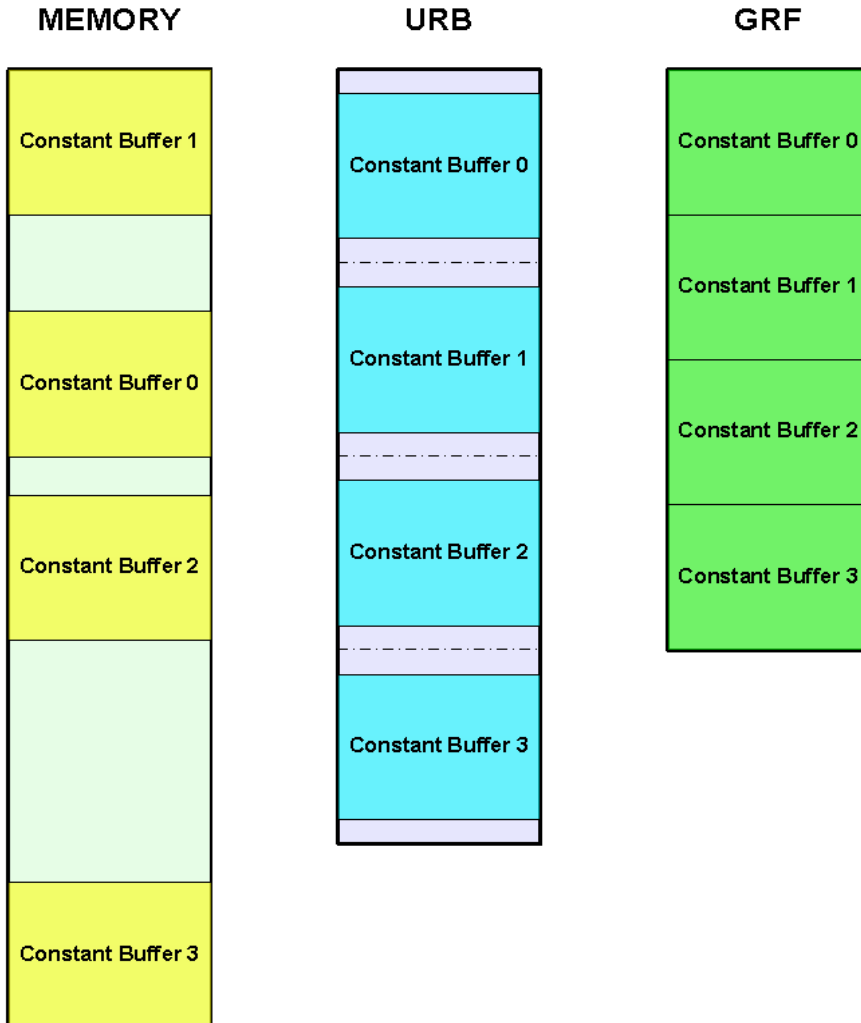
MEMORY

Constant Buffer 1

Constant Buffer 0

Constant Buffer 2

Constant Buffer 3

URB

Constant Buffer 0

Constant Buffer 1

Constant Buffer 2

Constant Buffer 3

GRF

Constant Buffer 0

Constant Buffer 1

Constant Buffer 2

Constant Buffer 3